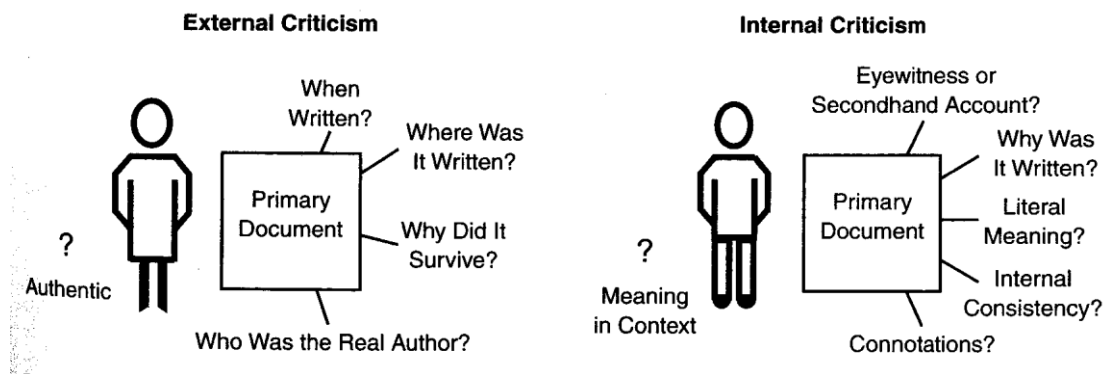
External Criticism

When Written?

Where Was It Written?

Primary Document

Why Did It Survive?

?

Authentic

Who Was the Real Author?

Internal Criticism

Eyewitness or Secondhand Account?

Why Was It Written?

Primary Document

Literal Meaning?

?

Internal Consistency?

Meaning in Context

Connotations?